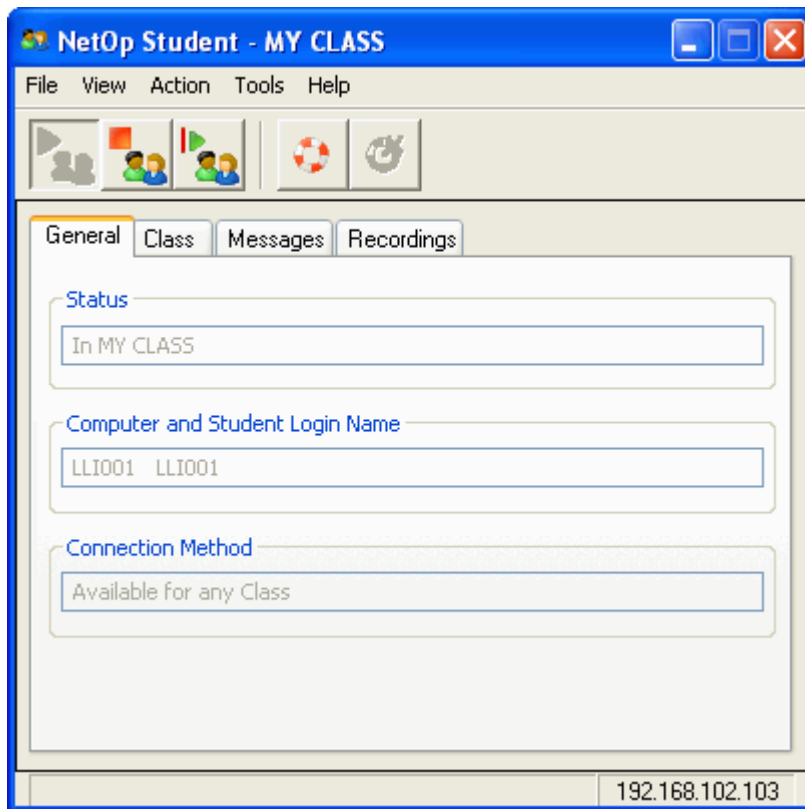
NetOp Student - MY CLASS

File View Action Tools Help

General Class Messages Recordings

Status

In MY CLASS

Computer and Student Login Name

LLI001 LLI001

Connection Method

Available for any Class

192.168.102.103